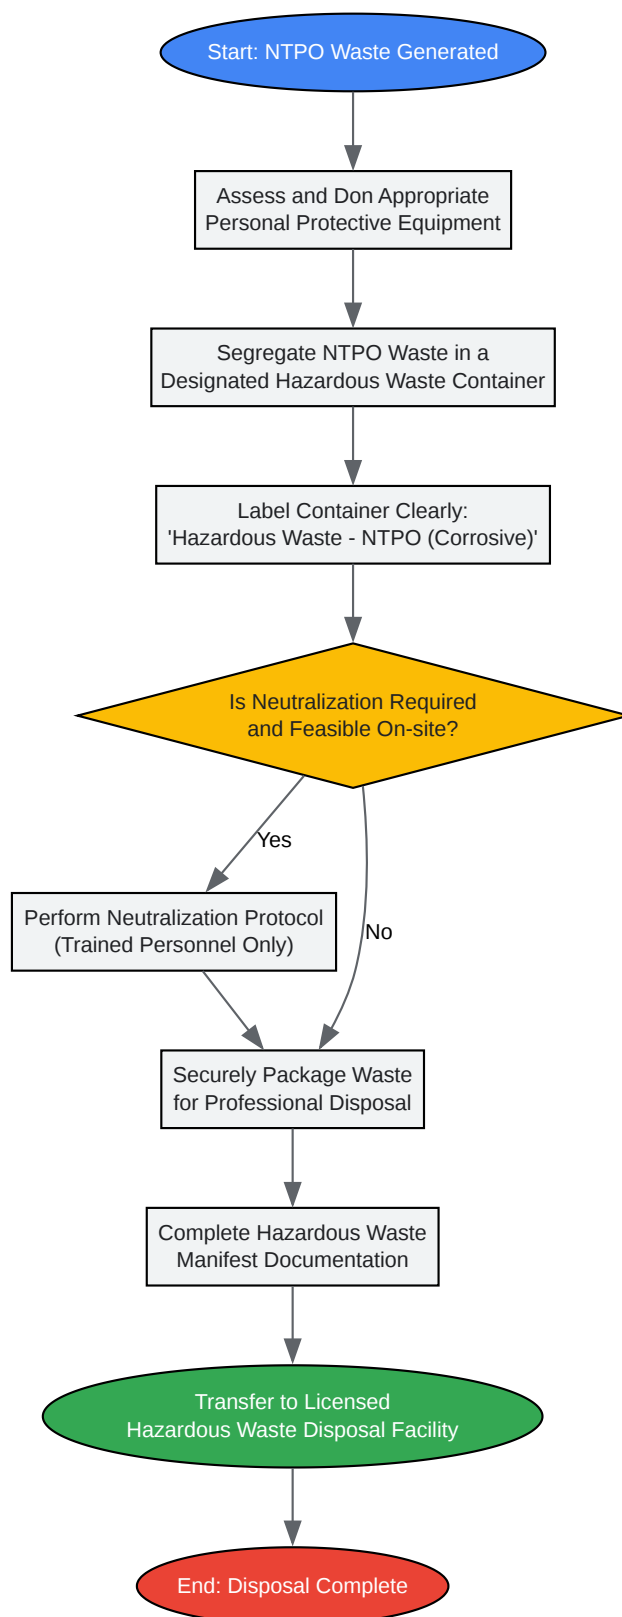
Start: NTPO Waste Generated

Assess and Don Appropriate Personal Protective Equipment

Segregate NTPO Waste in a Designated Hazardous Waste Container

Label Container Clearly: 'Hazardous Waste - NTPO (Corrosive)'

Is Neutralization Required and Feasible On-site?

Yes

No

Perform Neutralization Protocol (Trained Personnel Only)

Securely Package Waste for Professional Disposal

Complete Hazardous Waste Manifest Documentation

Transfer to Licensed Hazardous Waste Disposal Facility

End: Disposal Complete